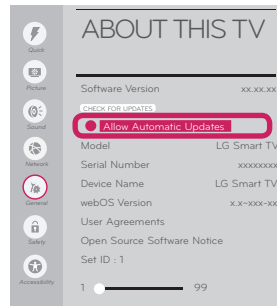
Quick
Picture
Sound
Network
General
Safety
Accessibility

ABOUT THIS TV

Software Version xx.xx.xx
CHECK FOR UPDATES
Allow Automatic Updates
Model LG Smart TV
Serial Number xxxxxxxx
Device Name LG Smart TV
webOS Version x.x-xxx-xx
User Agreements
Open Source Software Notice
Set ID : 1
1 99